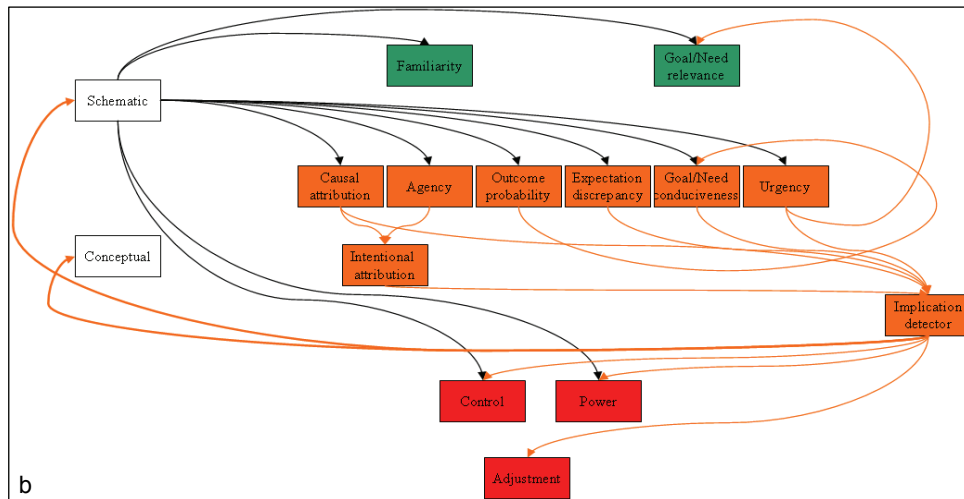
Familiarity

Goal/Need relevance

Schematic

Causal attribution

Agency

Outcome probability

Expectation discrepancy

Goal/Need conduciveness

Urgency

Intentional attribution

Conceptual

Implication detector

Control

Power

Adjustment

b